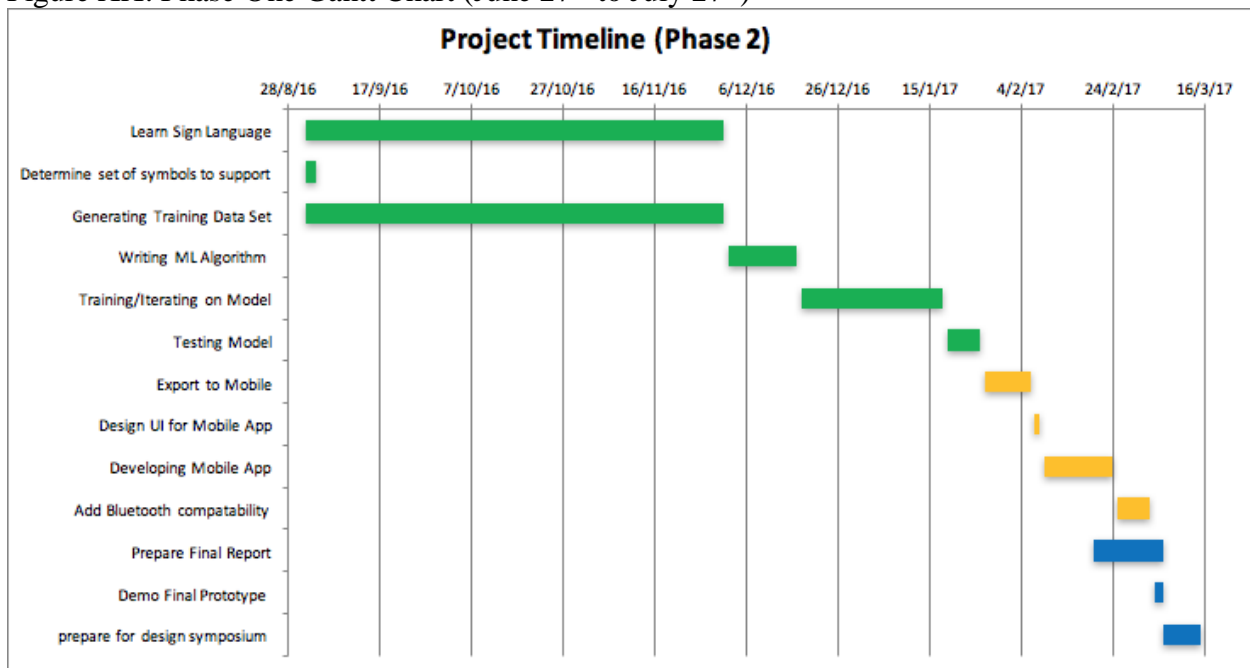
Project Timeline (Phase 2)

28/8/16 17/9/16 7/10/16 27/10/16 16/11/16 6/12/16 26/12/16 15/1/17 4/2/17 24/2/17 16/3/17

Learn Sign Language

Determine set of symbols to support

Generating Training Data Set

Writing ML Algorithm

Training/Iterating on Model

Testing Model

Export to Mobile

Design UI for Mobile App

Developing Mobile App

Add Bluetooth compatability

Prepare Final Report

Demo Final Prototype

prepare for design symposium